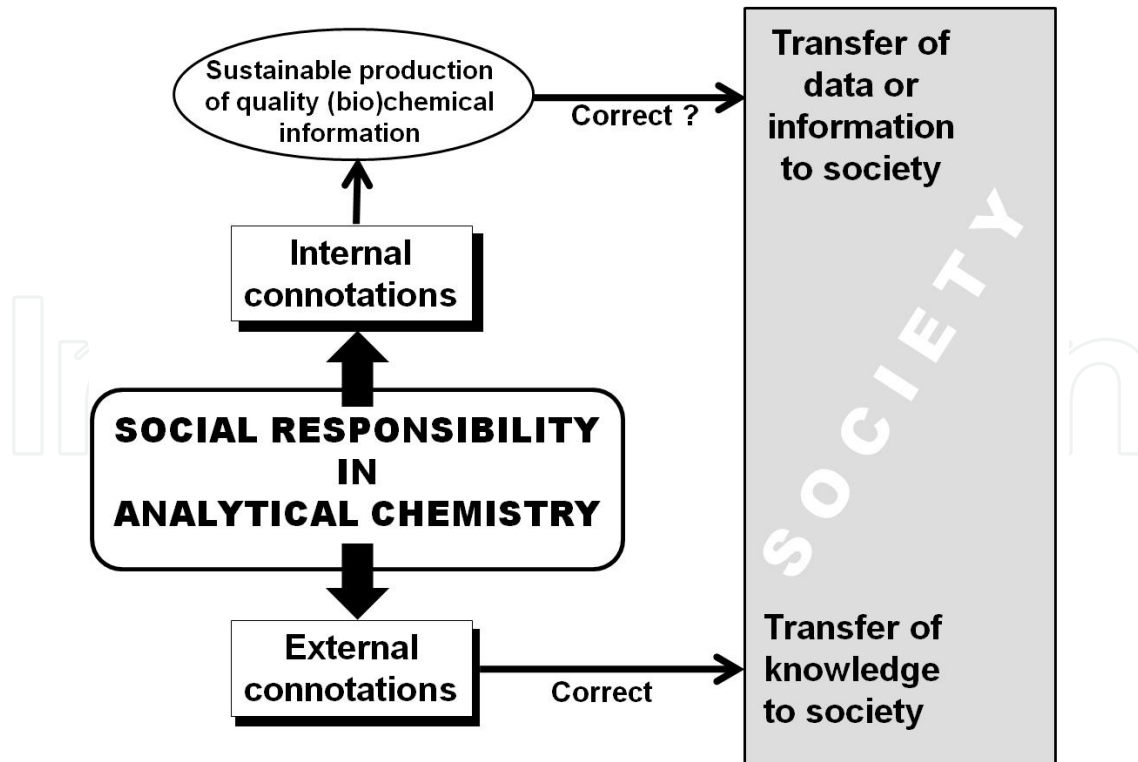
Sustainable production of quality (bio)chemical information

Correct ?

Transfer of data or information to society

Internal connotations

SOCIAL RESPONSIBILITY IN ANALYTICAL CHEMISTRY

External connotations

Correct

Transfer of knowledge to society

SOCIETY